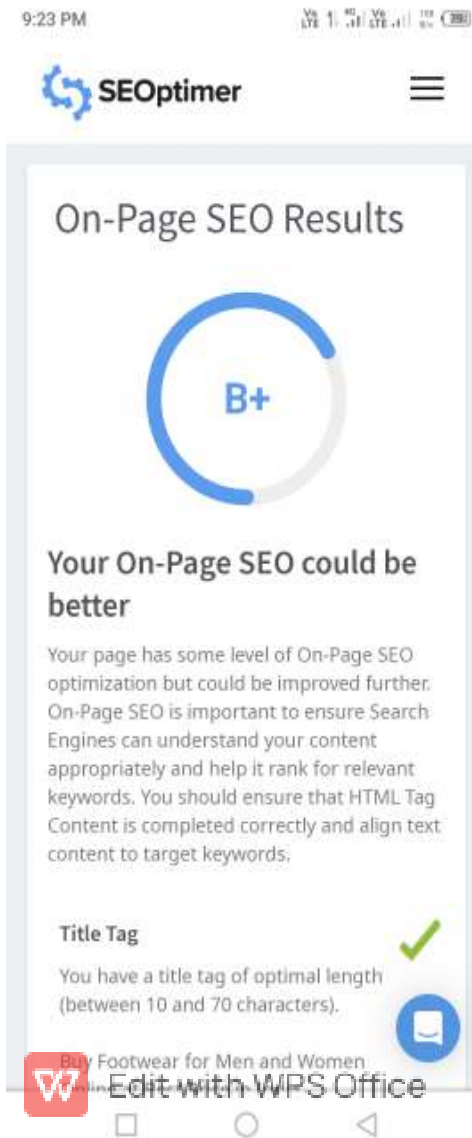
9:23 PM

SEOptimer

On-Page SEO Results

B+

Your On-Page SEO could be better

Your page has some level of On-Page SEO optimization but could be improved further. On-Page SEO is important to ensure Search Engines can understand your content appropriately and help it rank for relevant keywords. You should ensure that HTML Tag Content is completed correctly and align text content to target keywords.

Title Tag

You have a title tag of optimal length (between 10 and 70 characters).

Buy Footwear for Men and Women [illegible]

Edit with WPS Office